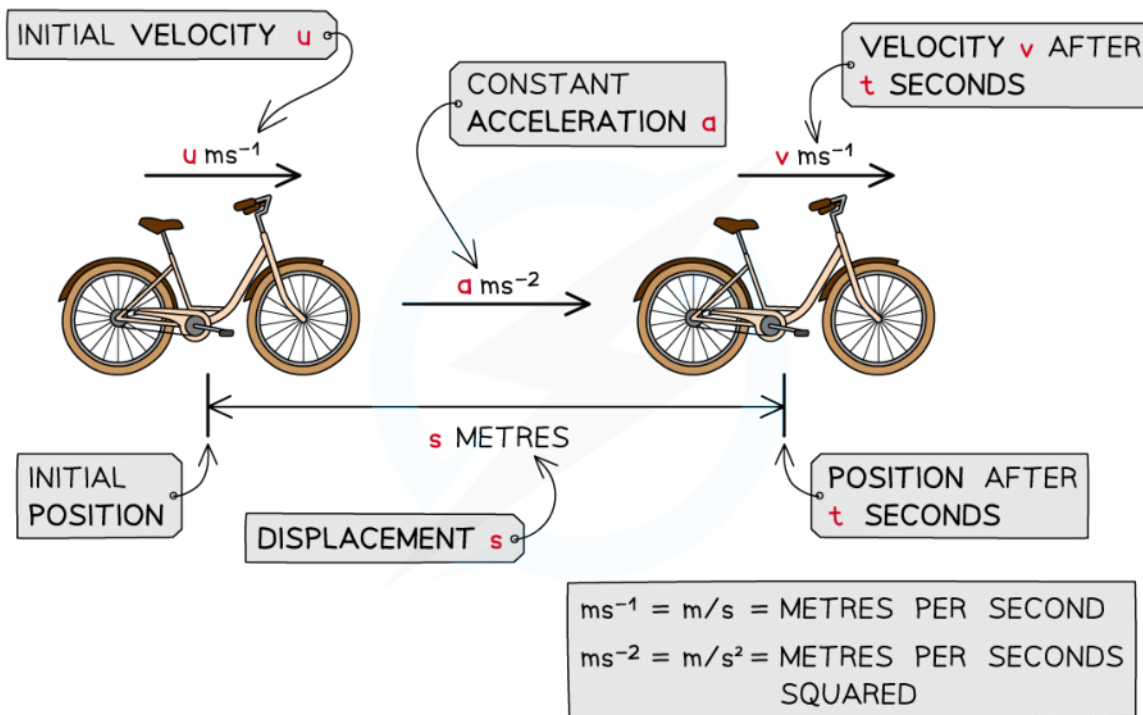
INITIAL VELOCITY u

CONSTANT ACCELERATION a

VELOCITY v AFTER t SECONDS

u $ms^{-1}$

a $ms^{-2}$

v $ms^{-1}$

s METRES

INITIAL POSITION

DISPLACEMENT s

POSITION AFTER t SECONDS

$ms^{-1}$ = m/s = METRES PER SECOND
$ms^{-2}$ = $m/s^2$ = METRES PER SECONDS SQUARED